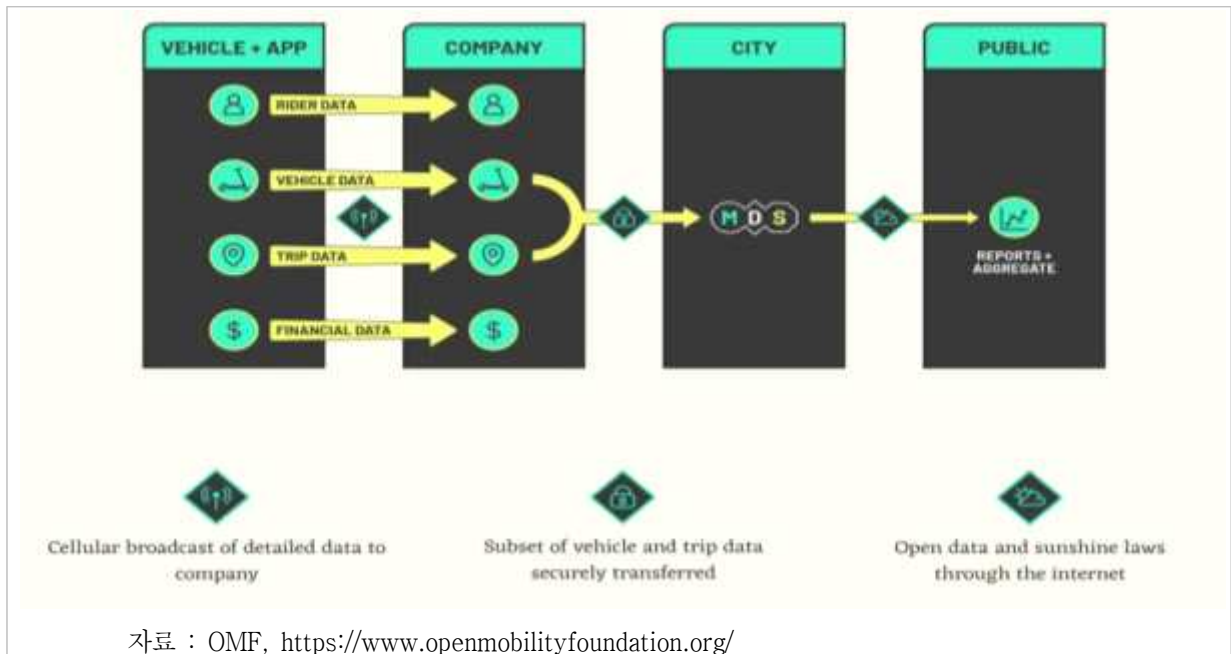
VEHICLE + APP

COMPANY

CITY

PUBLIC

RIDER DATA

VEHICLE DATA

TRIP DATA

FINANCIAL DATA

M D S

REPORTS + AGGREGATE

Cellular broadcast of detailed data to company

Subset of vehicle and trip data securely transferred

Open data and sunshine laws through the internet

자료 : OMF, https://www.openmobilityfoundation.org/